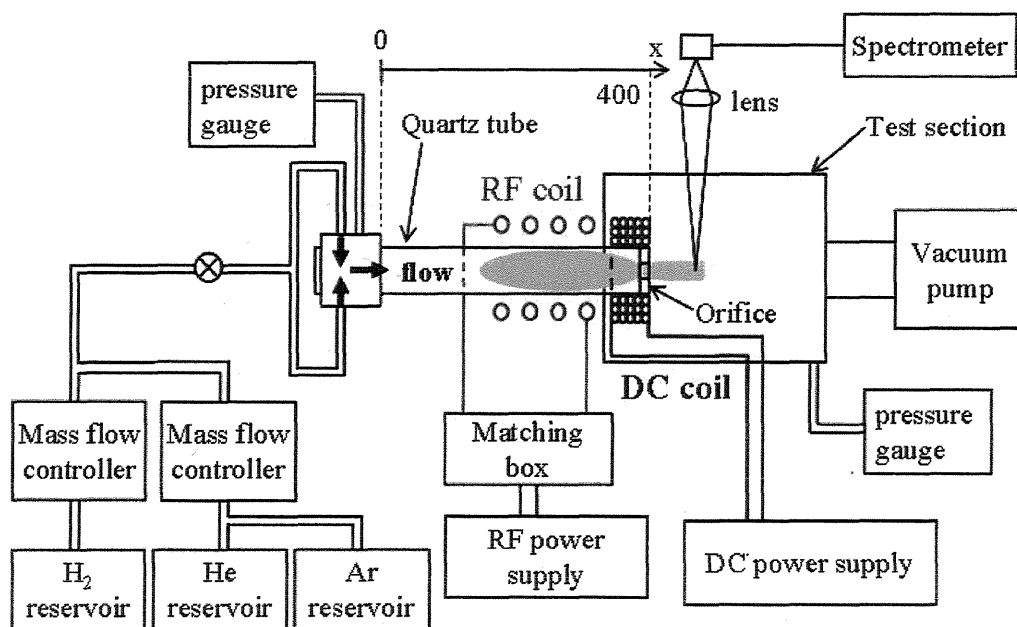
0

x

Spectrometer

pressure gauge

400

lens

Quartz tube

Test section

RF coil

flow

Vacuum pump

Orifice

DC coil

Mass flow controller

Mass flow controller

Matching box

pressure gauge

RF power supply

DC power supply

$H_2$ reservoir

He reservoir

Ar reservoir